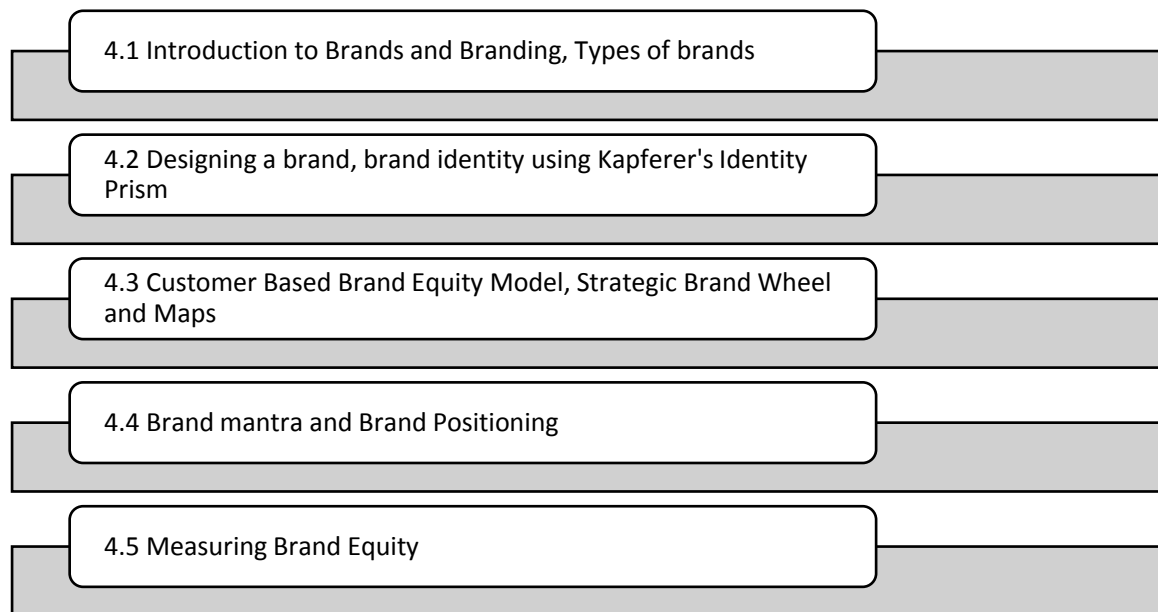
4.1 Introduction to Brands and Branding, Types of brands

4.2 Designing a brand, brand identity using Kapferer's Identity Prism

4.3 Customer Based Brand Equity Model, Strategic Brand Wheel and Maps

4.4 Brand mantra and Brand Positioning

4.5 Measuring Brand Equity